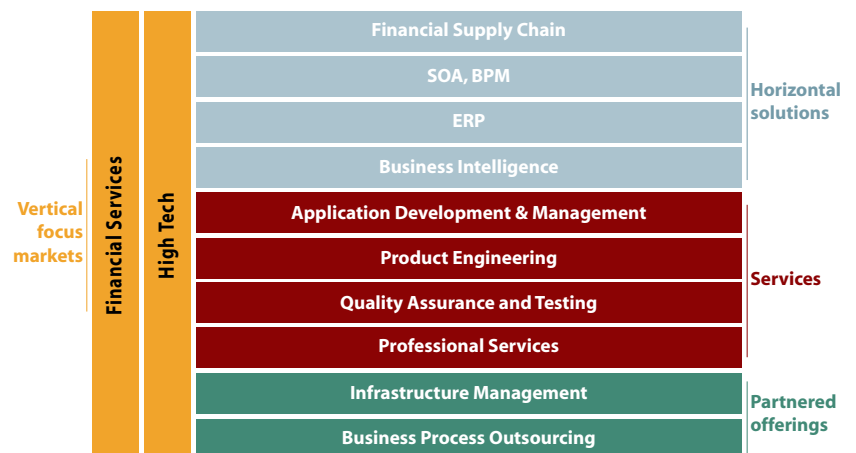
Vertical focus markets

Financial Services

High Tech

Financial Supply Chain

SOA, BPM

ERP

Business Intelligence

Horizontal solutions

Application Development & Management

Product Engineering

Quality Assurance and Testing

Professional Services

Services

Infrastructure Management

Business Process Outsourcing

Partnered offerings